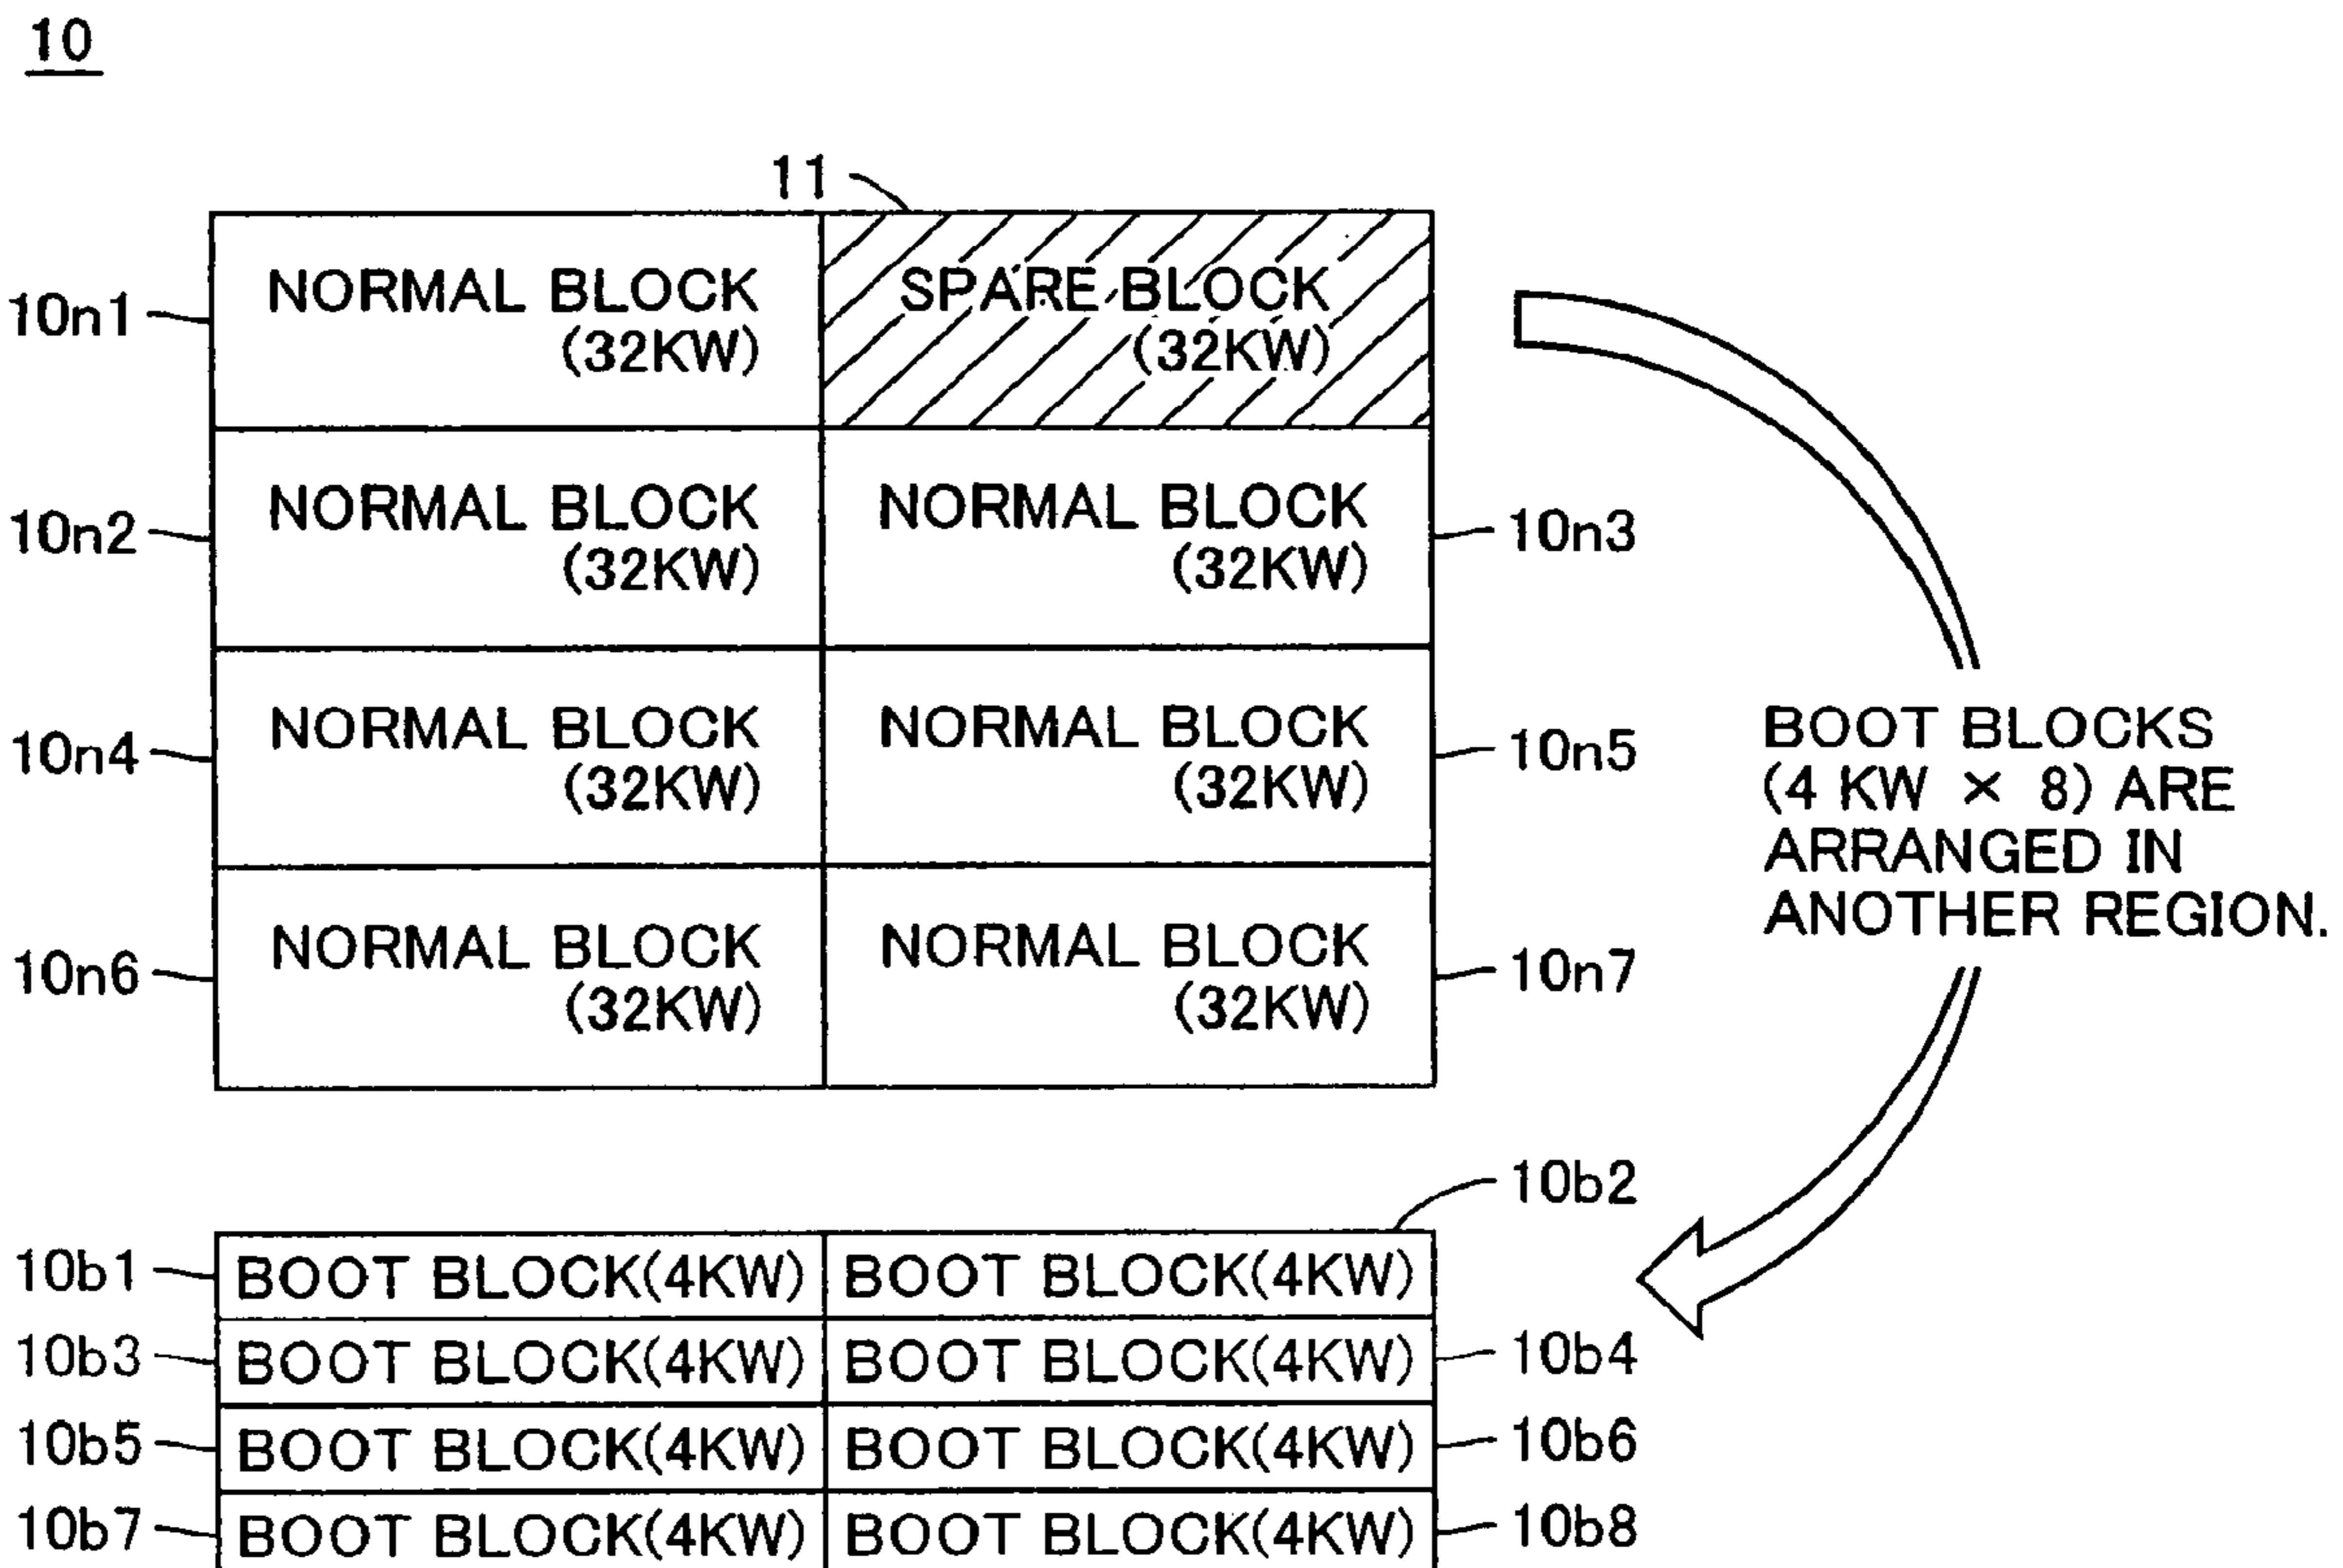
10

11

10n1 NORMAL BLOCK (32KW) | SPARE BLOCK (32KW)

10n2 NORMAL BLOCK (32KW) | NORMAL BLOCK (32KW) 10n3

10n4 NORMAL BLOCK (32KW) | NORMAL BLOCK (32KW) 10n5

10n6 NORMAL BLOCK (32KW) | NORMAL BLOCK (32KW) 10n7

BOOT BLOCKS (4 KW × 8) ARE ARRANGED IN ANOTHER REGION.

10b2

10b1 BOOT BLOCK(4KW) | BOOT BLOCK(4KW)

10b3 BOOT BLOCK(4KW) | BOOT BLOCK(4KW) 10b4

10b5 BOOT BLOCK(4KW) | BOOT BLOCK(4KW) 10b6

10b7 BOOT BLOCK(4KW) | BOOT BLOCK(4KW) 10b8